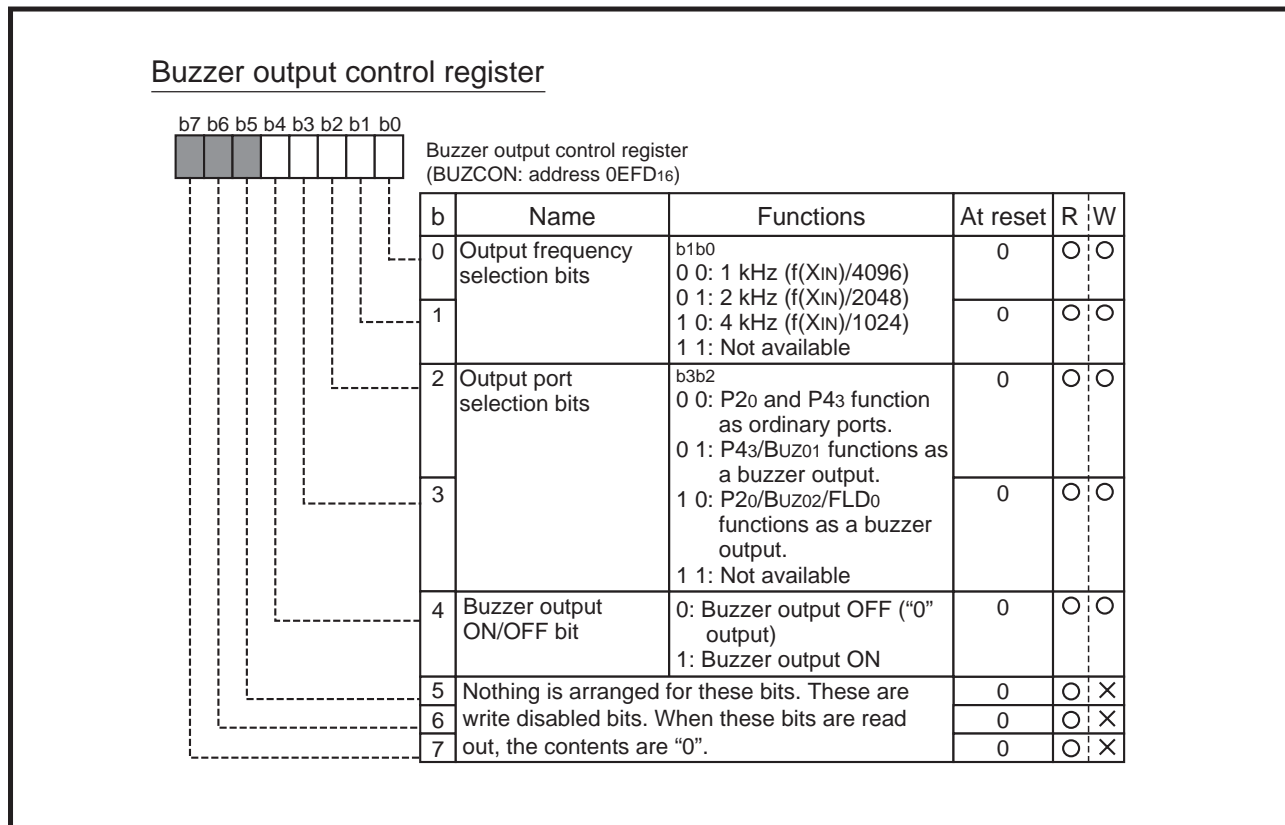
Buzzer output control register

b7 b6 b5 b4 b3 b2 b1 b0

Buzzer output control register
(BUZCON: address $0EFD_{16}$)

| b | Name | Functions | At reset | R | W |
|---|---|---|---|---|---|
| 0 | Output frequency selection bits | b1b0<br>0 0: 1 kHz (f($X_{IN}$)/4096)<br>0 1: 2 kHz (f($X_{IN}$)/2048)<br>1 0: 4 kHz (f($X_{IN}$)/1024)<br>1 1: Not available | 0 | ○ | ○ |
| 1 | | | 0 | ○ | ○ |
| 2 | Output port selection bits | b3b2<br>0 0: $P2_0$ and $P4_3$ function as ordinary ports.<br>0 1: $P4_3$/$B_{UZ01}$ functions as a buzzer output.<br>1 0: $P2_0$/$B_{UZ02}$/$FLD_0$ functions as a buzzer output.<br>1 1: Not available | 0 | ○ | ○ |
| 3 | | | 0 | ○ | ○ |
| 4 | Buzzer output ON/OFF bit | 0: Buzzer output OFF ("0" output)<br>1: Buzzer output ON | 0 | ○ | ○ |
| 5 | Nothing is arranged for these bits. These are write disabled bits. When these bits are read out, the contents are "0". | | 0 | ○ | × |
| 6 | | | 0 | ○ | × |
| 7 | | | 0 | ○ | × |